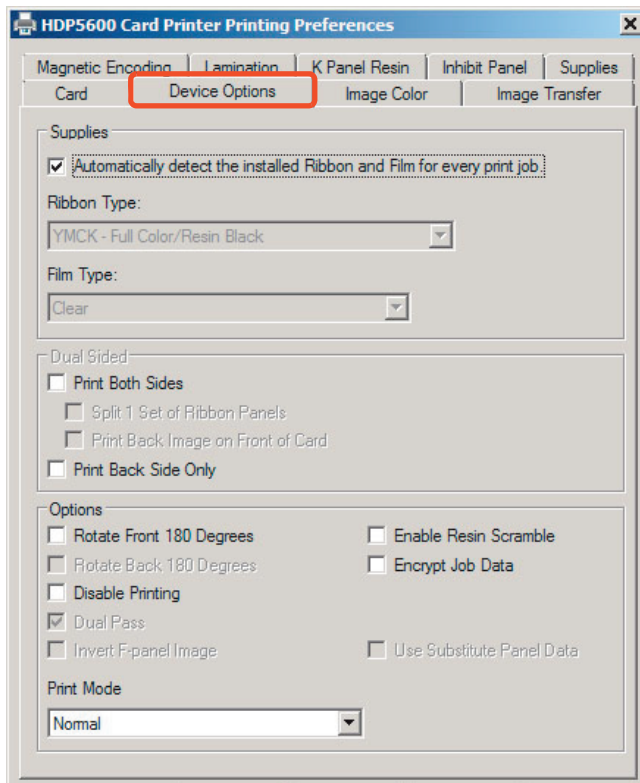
HDP5600 Card Printer Printing Preferences

Magnetic Encoding | Lamination | K Panel Resin | Inhibit Panel | Supplies
Card | Device Options | Image Color | Image Transfer

Supplies

☑ Automatically detect the installed Ribbon and Film for every print job.

Ribbon Type:

YMCK - Full Color/Resin Black

Film Type:

Clear

Dual Sided

☐ Print Both Sides

☐ Split 1 Set of Ribbon Panels

☐ Print Back Image on Front of Card

☐ Print Back Side Only

Options

☐ Rotate Front 180 Degrees

☐ Enable Resin Scramble

☐ Rotate Back 180 Degrees

☐ Encrypt Job Data

☐ Disable Printing

☑ Dual Pass

☐ Invert F-panel Image

☐ Use Substitute Panel Data

Print Mode

Normal